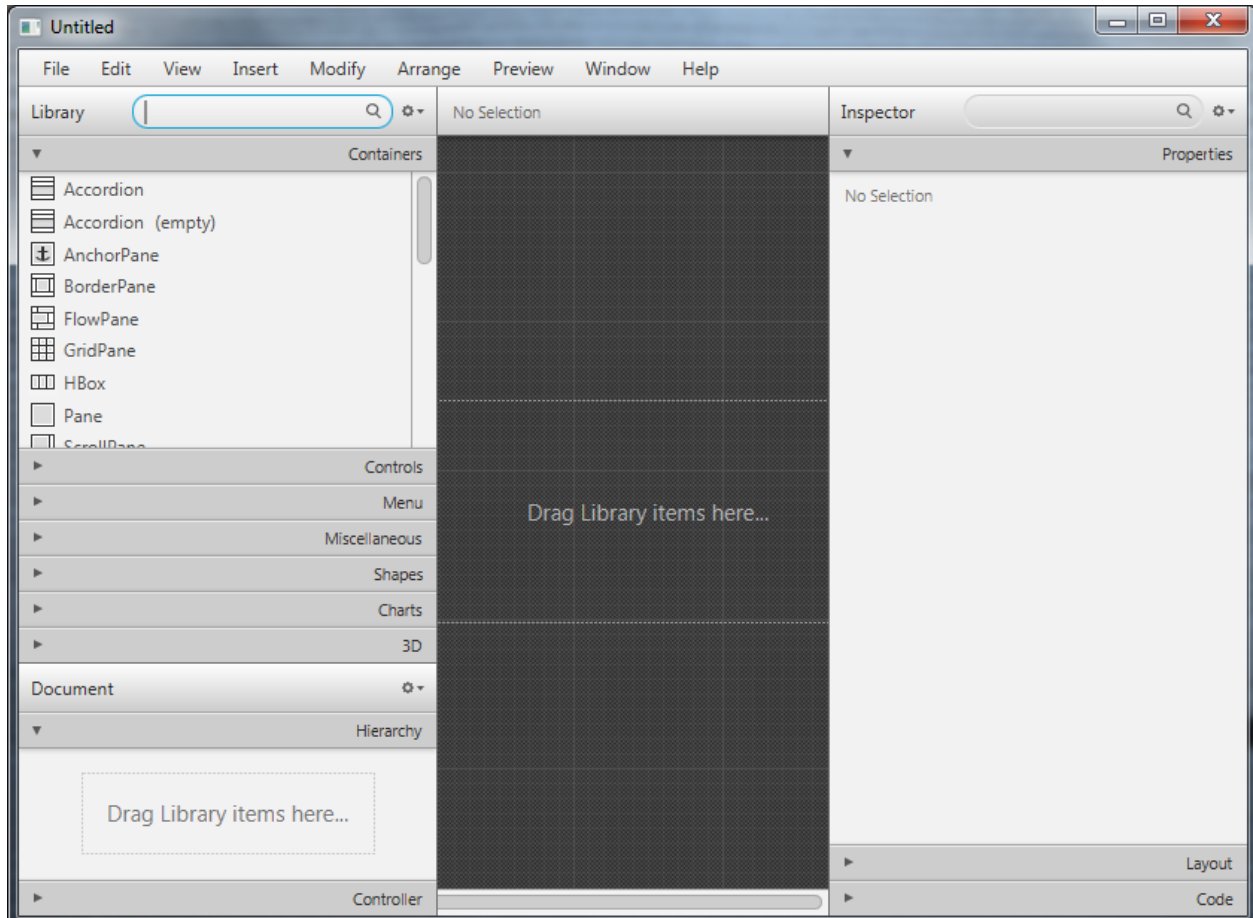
Untitled

File Edit View Insert Modify Arrange Preview Window Help

Library

Containers

Accordion
Accordion (empty)
AnchorPane
BorderPane
FlowPane
GridPane
HBox
Pane
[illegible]

Controls
Menu
Miscellaneous
Shapes
Charts
3D

Document

Hierarchy

Drag Library items here...

Controller

No Selection

Drag Library items here...

Inspector

Properties

No Selection

Layout
Code